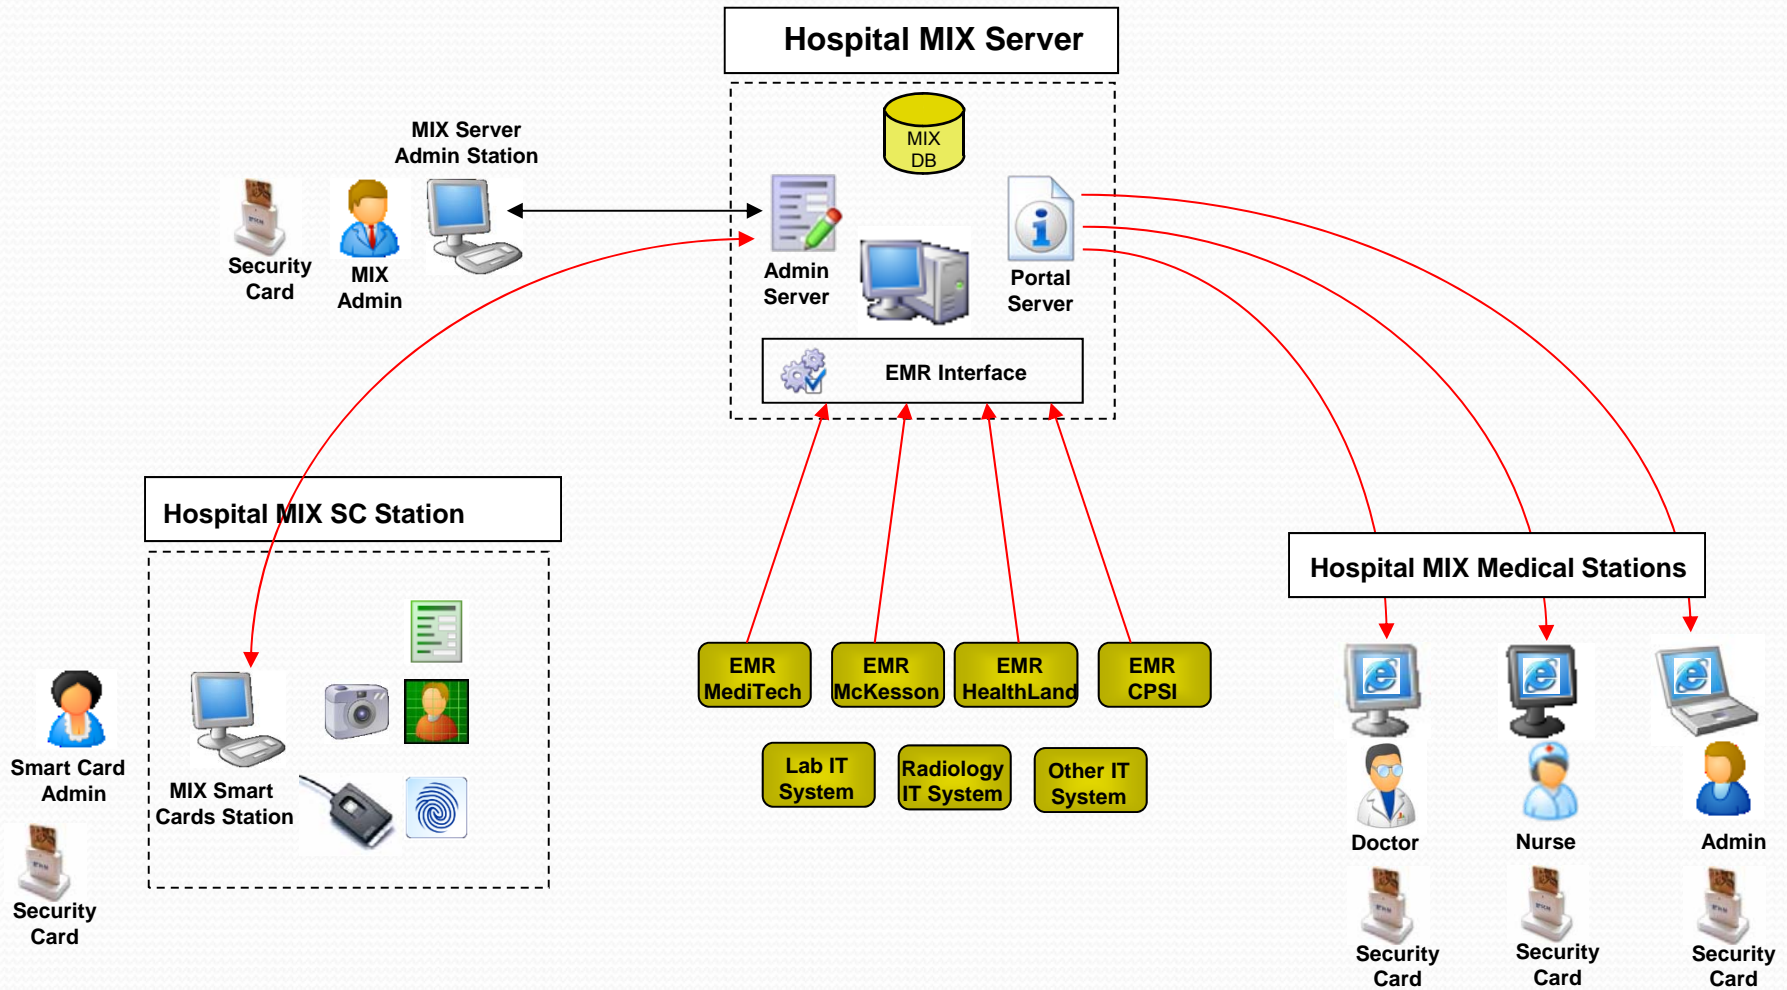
Hospital MIX Server

MIX DB

MIX Server Admin Station

Security Card

MIX Admin

Admin Server

Portal Server

EMR Interface

Hospital MIX SC Station

Hospital MIX Medical Stations

EMR MediTech

EMR McKesson

EMR HealthLand

EMR CPSI

Lab IT System

Radiology IT System

Other IT System

Smart Card Admin

Security Card

MIX Smart Cards Station

Doctor

Nurse

Admin

Security Card

Security Card

Security Card